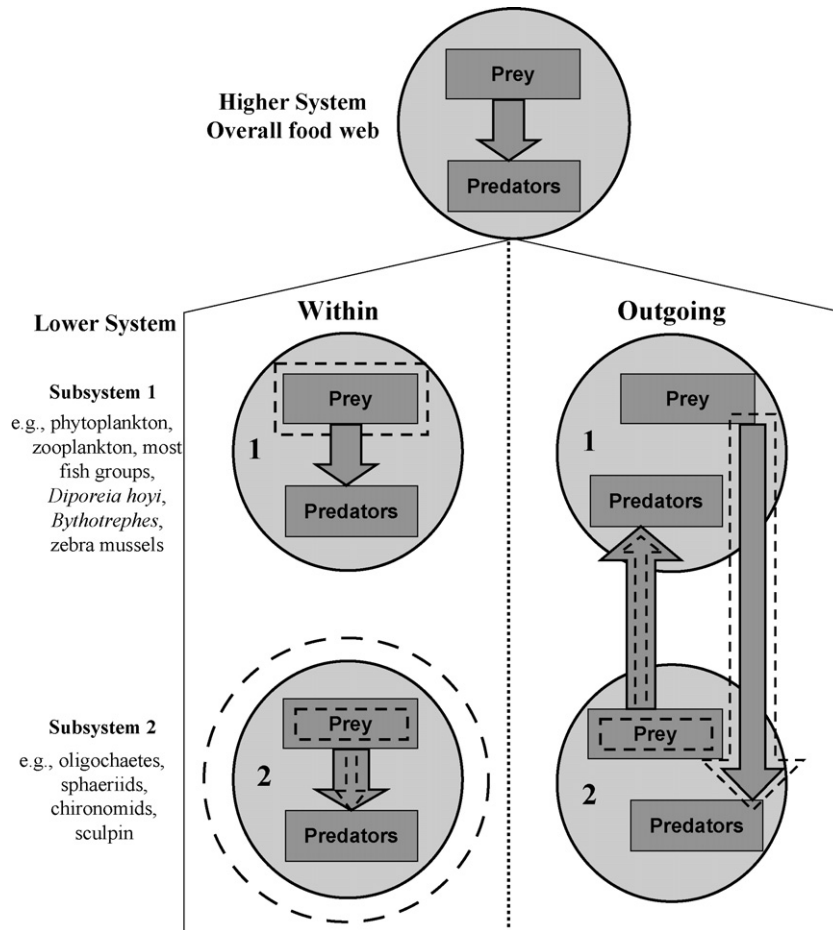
Higher System
Overall food web

Prey

Predators

Lower System

Within

Outgoing

Subsystem 1

e.g., phytoplankton, zooplankton, most fish groups, *Diporeia hoyi*, *Bythotrephes*, zebra mussels

1

Prey

Predators

1

Prey

Predators

Subsystem 2

e.g., oligochaetes, sphaeriids, chironomids, sculpin

2

Prey

Predators

2

Prey

Predators